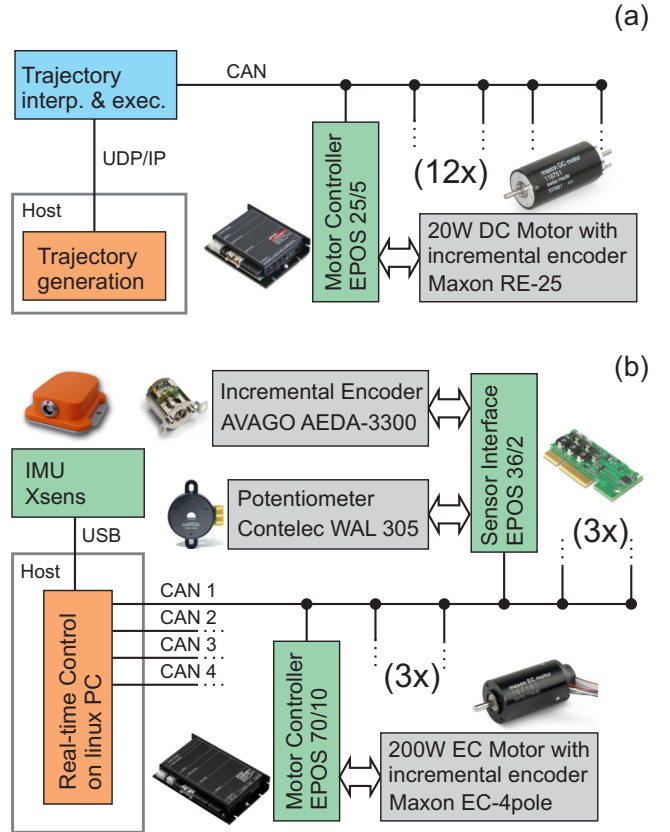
(a)

Trajectory interp. & exec.

CAN

UDP/IP

Host

Trajectory generation

Motor Controller EPOS 25/5

(12x)

maxon DC motor

20W DC Motor with incremental encoder Maxon RE-25

(b)

Incremental Encoder AVAGO AEDA-3300

IMU Xsens

Potentiometer Contelec WAL 305

Sensor Interface EPOS 36/2

(3x)

USB

Host

CAN 1

CAN 2

CAN 3

CAN 4

Real-time Control on linux PC

Motor Controller EPOS 70/10

(3x)

maxon EC motor

200W EC Motor with incremental encoder Maxon EC-4pole